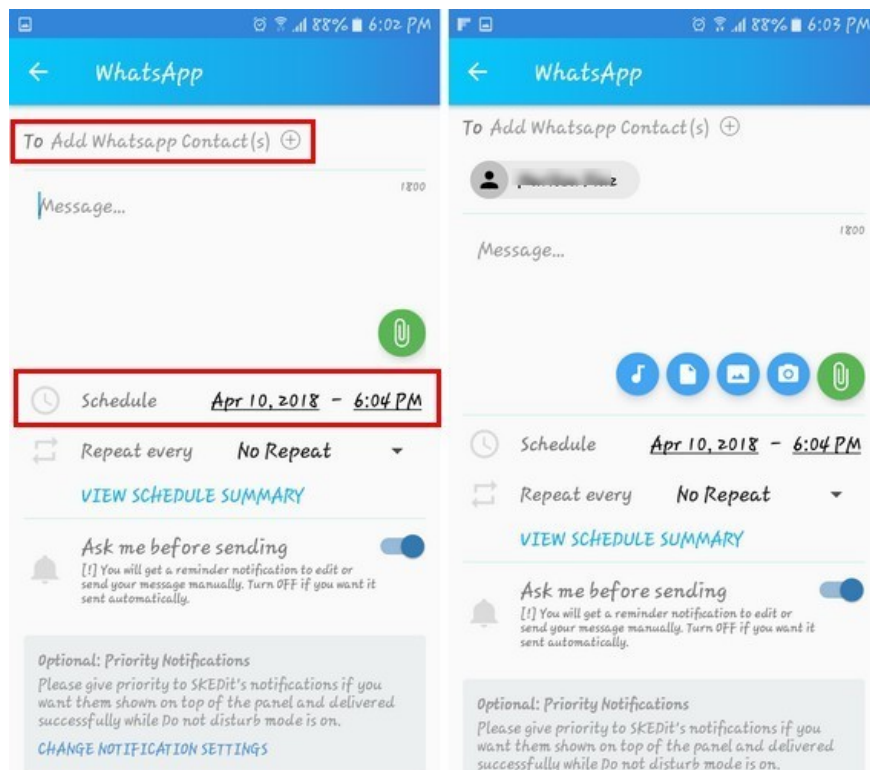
88% 6:02 PM

WhatsApp

To Add Whatsapp Contact(s)

1800

Message...

Schedule Apr 10, 2018 – 6:04 PM

Repeat every No Repeat

VIEW SCHEDULE SUMMARY

Ask me before sending

[!] You will get a reminder notification to edit or send your message manually. Turn OFF if you want it sent automatically.

Optional: Priority Notifications

Please give priority to SKEDit's notifications if you want them shown on top of the panel and delivered successfully while Do not disturb mode is on.

CHANGE NOTIFICATION SETTINGS

88% 6:03 PM

WhatsApp

To Add Whatsapp Contact(s)

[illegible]

1800

Message...

Schedule Apr 10, 2018 – 6:04 PM

Repeat every No Repeat

VIEW SCHEDULE SUMMARY

Ask me before sending

[!] You will get a reminder notification to edit or send your message manually. Turn OFF if you want it sent automatically.

Optional: Priority Notifications

Please give priority to SKEDit's notifications if you want them shown on top of the panel and delivered successfully while Do not disturb mode is on.